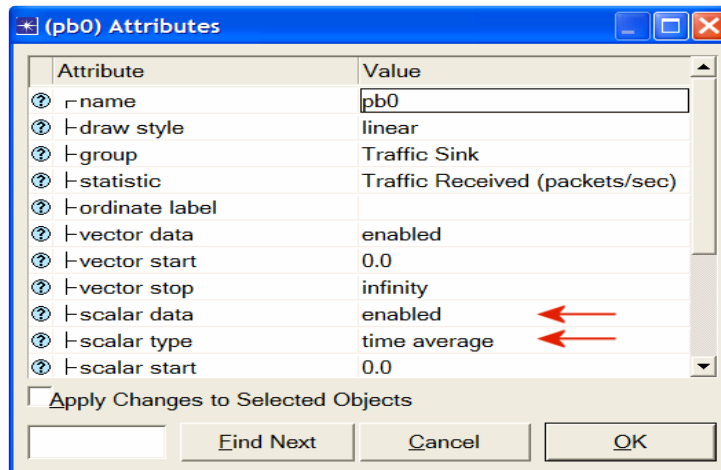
(pb0) Attributes

| Attribute | Value |
|---|---|
| name | pb0 |
| draw style | linear |
| group | Traffic Sink |
| statistic | Traffic Received (packets/sec) |
| ordinate label | |
| vector data | enabled |
| vector start | 0.0 |
| vector stop | infinity |
| scalar data | enabled |
| scalar type | time average |
| scalar start | 0.0 |

Apply Changes to Selected Objects

Find Next
Cancel
OK